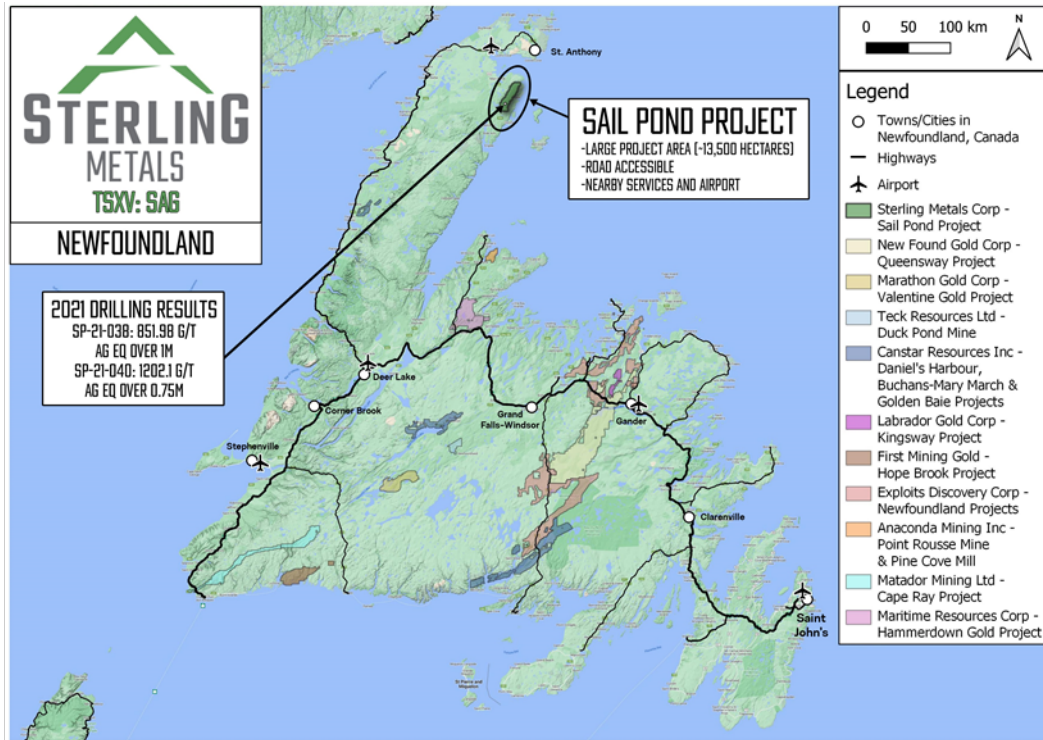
STERLING
METALS
TSXV: SAG

NEWFOUNDLAND

SAIL POND PROJECT
-LARGE PROJECT AREA (~13,500 HECTARES)
-ROAD ACCESSIBLE
-NEARBY SERVICES AND AIRPORT

2021 DRILLING RESULTS
SP-21-038: 851.98 G/T AG EQ OVER 1M
SP-21-040: 1202.1 G/T AG EQ OVER 0.75M

St. Anthony
Deer Lake
Corner Brook
Stephenville
Grand Falls-Windsor
Gander
Clarenville
Saint John's
St. Pierre and Miquelon

0 50 100 km
N

Legend
Towns/Cities in Newfoundland, Canada
Highways
Airport
Sterling Metals Corp - Sail Pond Project
New Found Gold Corp - Queensway Project
Marathon Gold Corp - Valentine Gold Project
Teck Resources Ltd - Duck Pond Mine
Canstar Resources Inc - Daniel's Harbour, Buchans-Mary March & Golden Baie Projects
Labrador Gold Corp - Kingsway Project
First Mining Gold - Hope Brook Project
Exploits Discovery Corp - Newfoundland Projects
Anaconda Mining Inc - Point Rousse Mine & Pine Cove Mill
Matador Mining Ltd - Cape Ray Project
Maritime Resources Corp - Hammerdown Gold Project